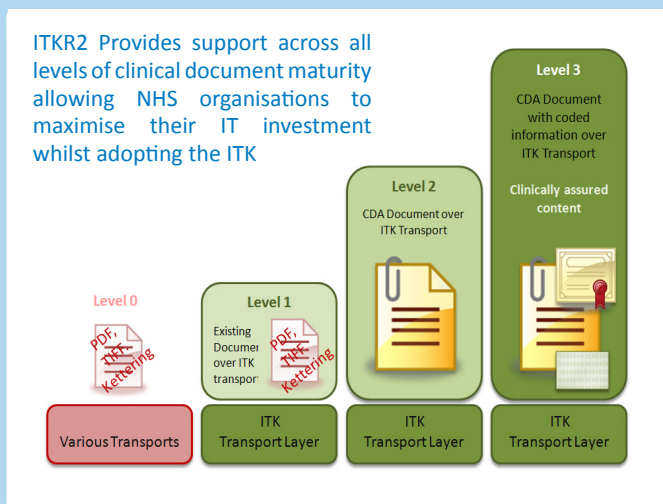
ITKR2 Provides support across all levels of clinical document maturity allowing NHS organisations to maximise their IT investment whilst adopting the ITK

Level 3

CDA Document with coded information over ITK Transport

Clinically assured content

Level 2

CDA Document over ITK Transport

Level 0

PDF, TIFF, Kettering

Level 1

Existing Documer over ITK transpor

PDF, TIFF, Kettering

Various Transports

ITK Transport Layer

ITK Transport Layer

ITK Transport Layer